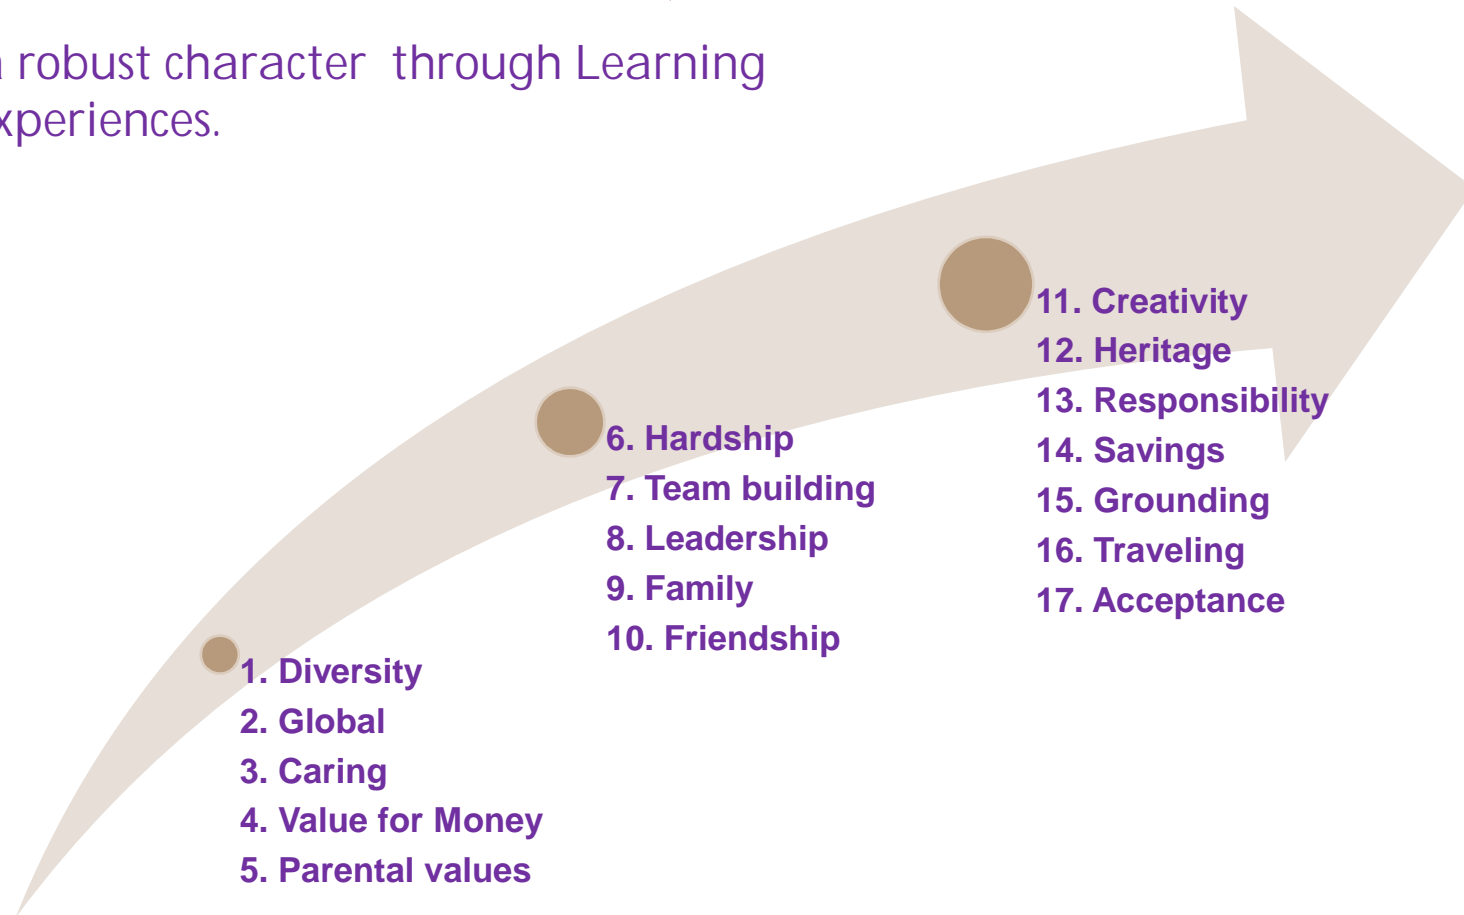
robust character through Learning xperiences.

1. Diversity
2. Global
3. Caring
4. Value for Money
5. Parental values

6. Hardship
7. Team building
8. Leadership
9. Family
10. Friendship

11. Creativity
12. Heritage
13. Responsibility
14. Savings
15. Grounding
16. Traveling
17. Acceptance